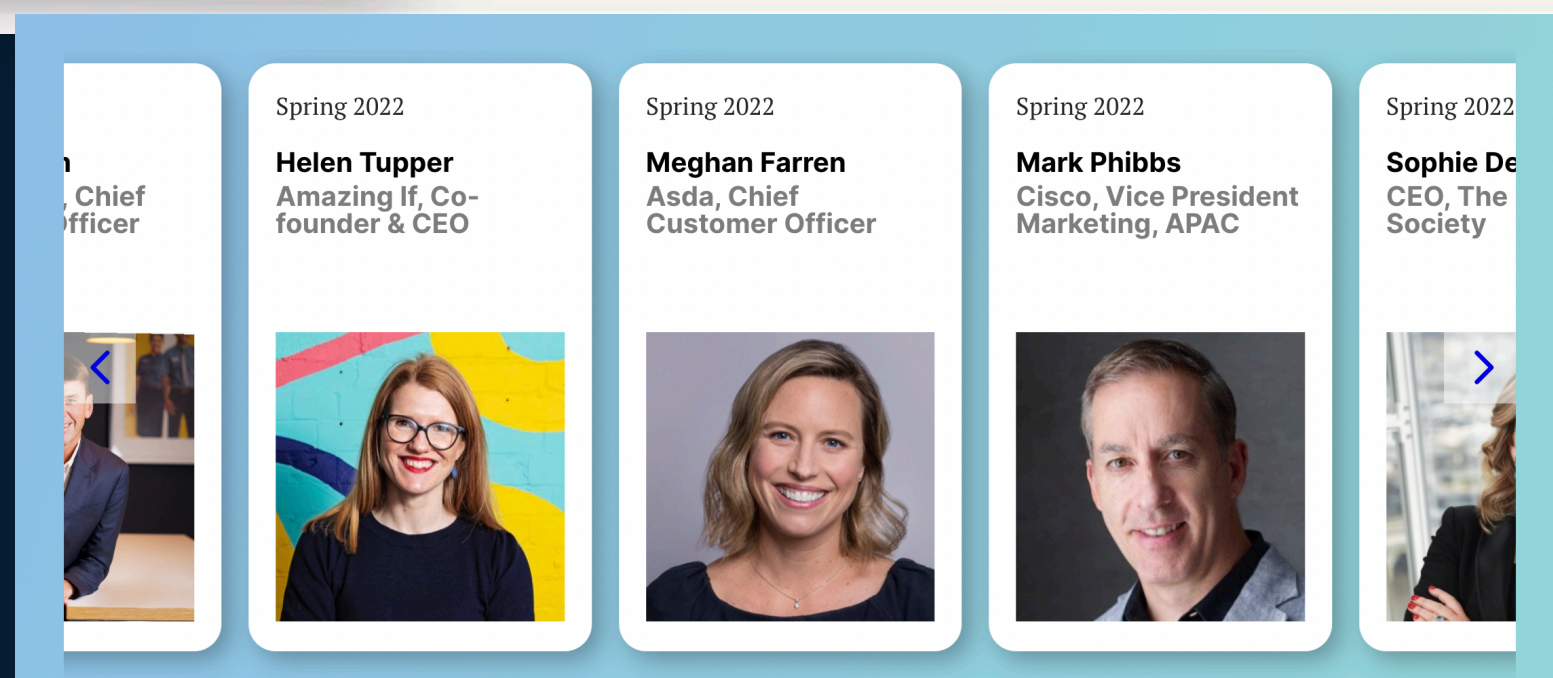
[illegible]n
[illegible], Chief
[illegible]fficer

Spring 2022
Helen Tupper
Amazing If, Co-founder & CEO

Spring 2022
Meghan Farren
Asda, Chief Customer Officer

Spring 2022
Mark Phibbs
Cisco, Vice President Marketing, APAC

Spring 2022
Sophie De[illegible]
CEO, The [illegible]
Society